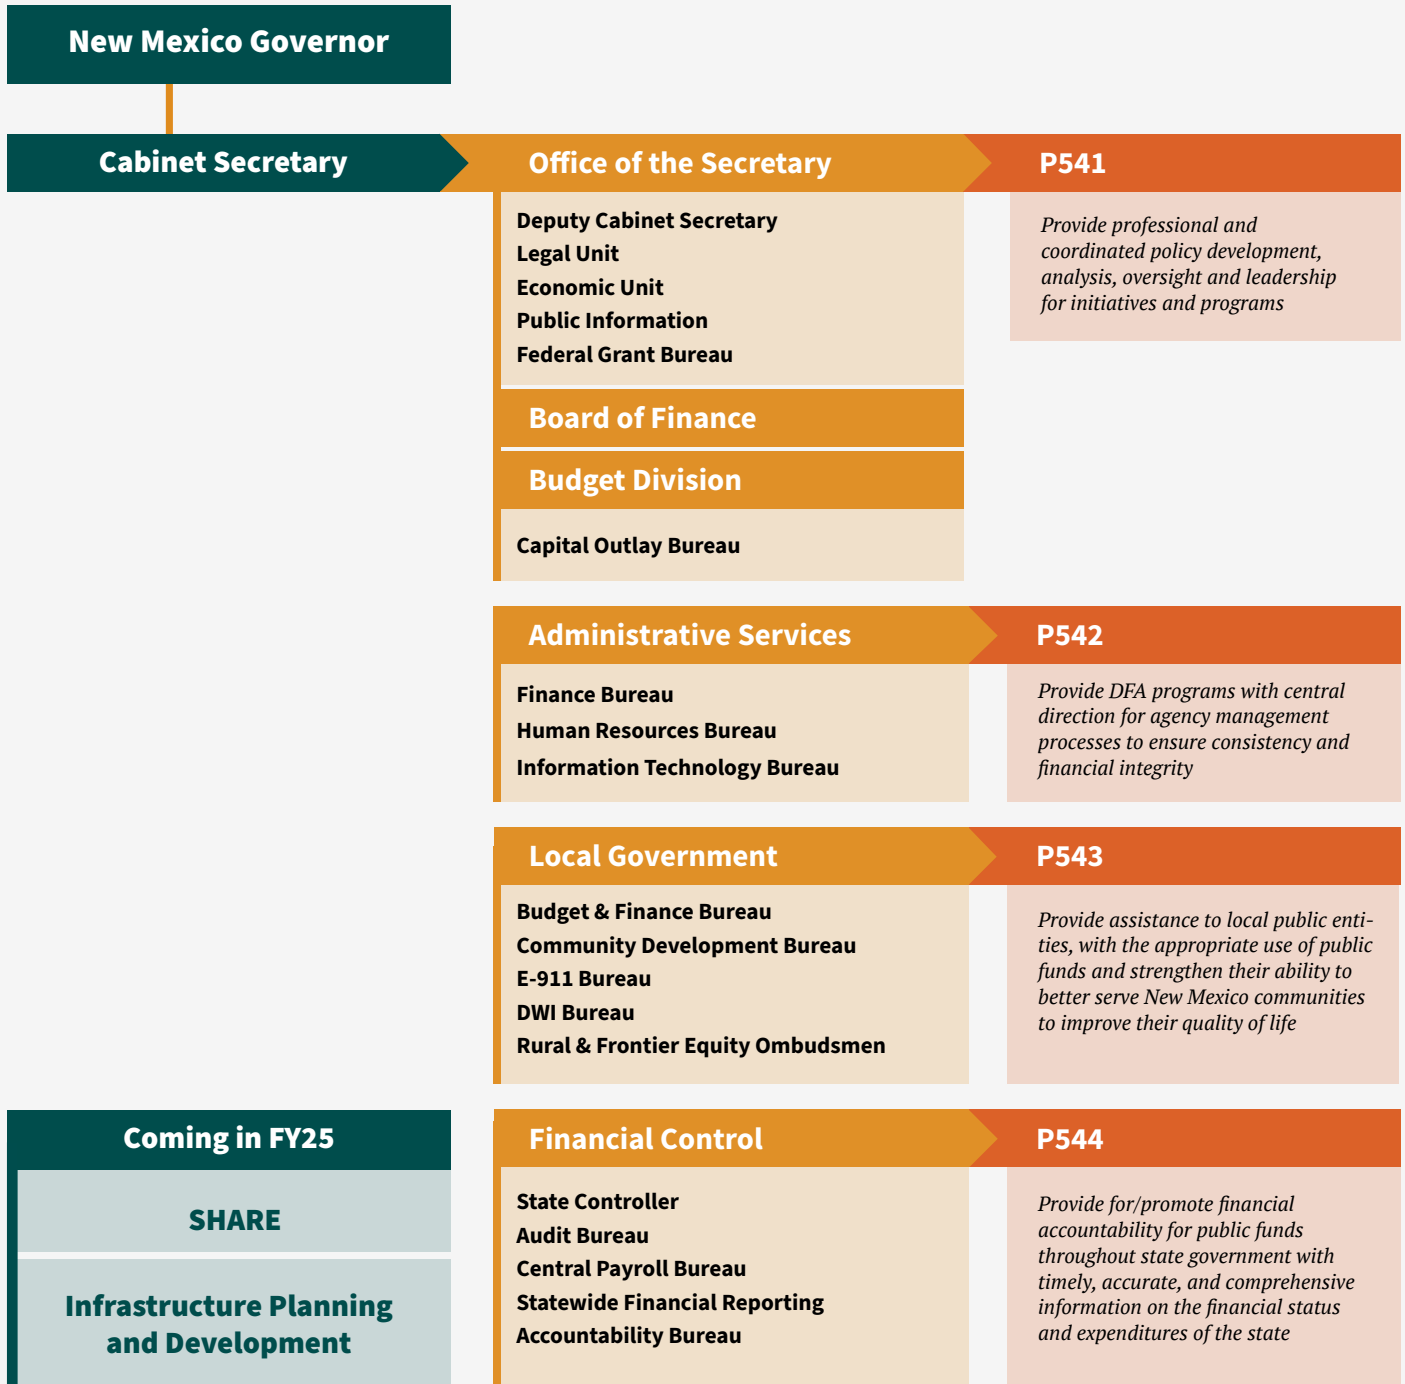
New Mexico Governor

Cabinet Secretary

Office of the Secretary

Deputy Cabinet Secretary
Legal Unit
Economic Unit
Public Information
Federal Grant Bureau

Board of Finance

Budget Division

Capital Outlay Bureau

P541

Provide professional and coordinated policy development, analysis, oversight and leadership for initiatives and programs

Administrative Services

Finance Bureau
Human Resources Bureau
Information Technology Bureau

P542

Provide DFA programs with central direction for agency management processes to ensure consistency and financial integrity

Local Government

Budget & Finance Bureau
Community Development Bureau
E-911 Bureau
DWI Bureau
Rural & Frontier Equity Ombudsmen

P543

Provide assistance to local public entities, with the appropriate use of public funds and strengthen their ability to better serve New Mexico communities to improve their quality of life

Coming in FY25

SHARE

Infrastructure Planning and Development

Financial Control

State Controller
Audit Bureau
Central Payroll Bureau
Statewide Financial Reporting
Accountability Bureau

P544

Provide for/promote financial accountability for public funds throughout state government with timely, accurate, and comprehensive information on the financial status and expenditures of the state